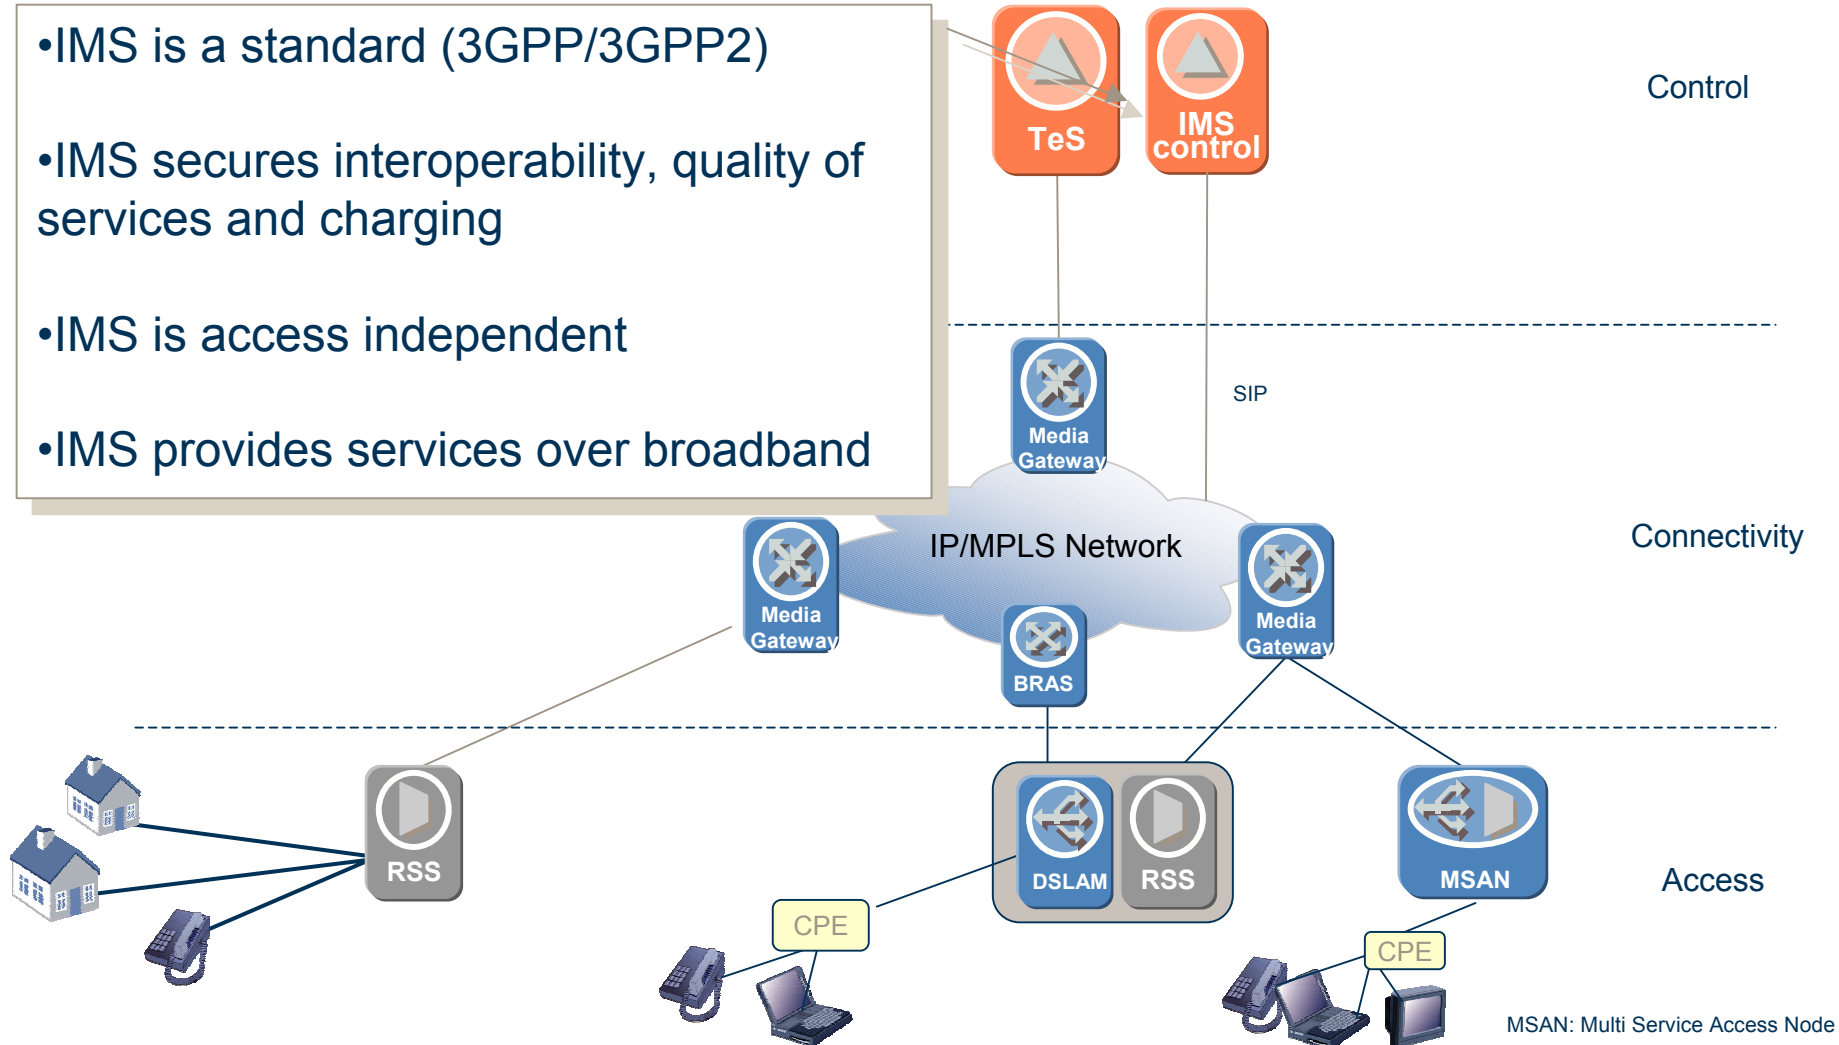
•IMS is a standard (3GPP/3GPP2)

•IMS secures interoperability, quality of services and charging

•IMS is access independent

•IMS provides services over broadband

TeS

IMS control

Control

SIP

Media Gateway

IP/MPLS Network

Connectivity

Media Gateway

BRAS

Media Gateway

RSS

DSLAM

RSS

MSAN

Access

CPE

CPE

MSAN: Multi Service Access Node